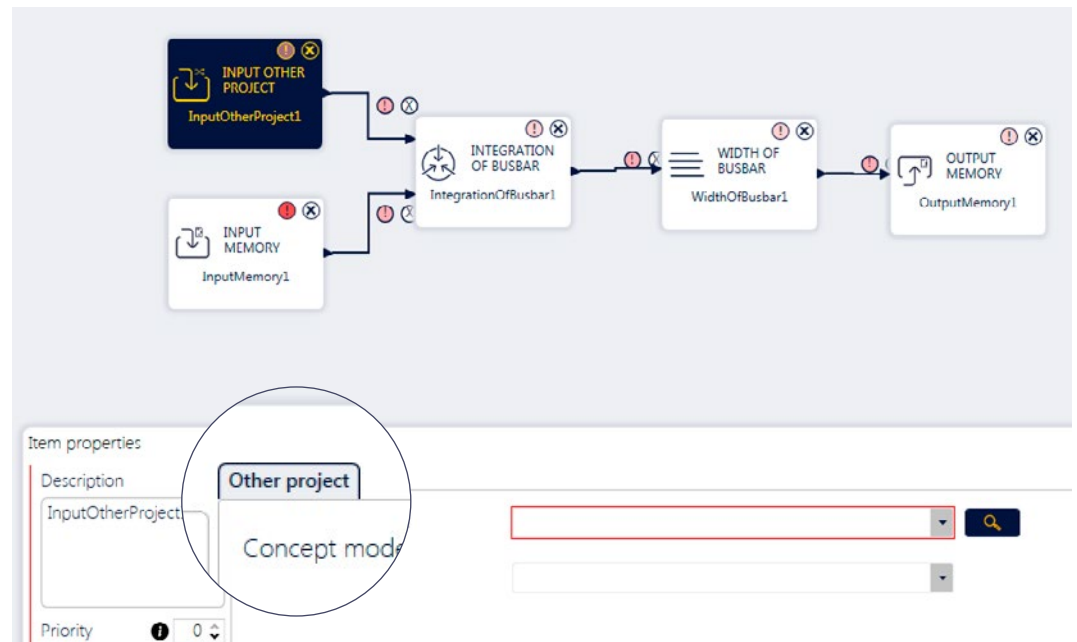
INPUT OTHER PROJECT
InputOtherProject1

INPUT MEMORY
InputMemory1

INTEGRATION OF BUSBAR
IntegrationOfBusbar1

WIDTH OF BUSBAR
WidthOfBusbar1

OUTPUT MEMORY
OutputMemory1

Item properties
Description
InputOtherProject
Other project
Concept mode
Priority
0